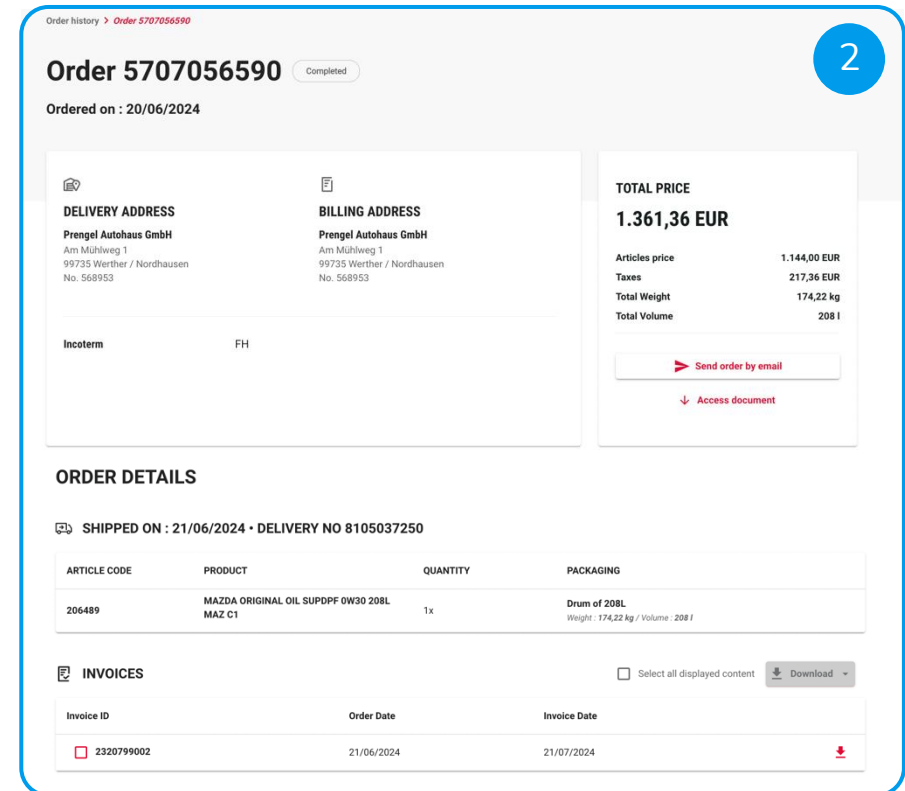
Order history > Order 5707056590

2

Order 5707056590 Completed

Ordered on : 20/06/2024

DELIVERY ADDRESS
Prengel Autohaus GmbH
Am Mühlweg 1
99735 Werther / Nordhausen
No. 568953

BILLING ADDRESS
Prengel Autohaus GmbH
Am Mühlweg 1
99735 Werther / Nordhausen
No. 568953

Incoterm FH

TOTAL PRICE
1.361,36 EUR

| | |
|---|---|
| Articles price | 1.144,00 EUR |
| Taxes | 217,36 EUR |
| Total Weight | 174,22 kg |
| Total Volume | 208 l |

Send order by email

Access document

ORDER DETAILS

SHIPPED ON : 21/06/2024 • DELIVERY NO 8105037250

| ARTICLE CODE | PRODUCT | QUANTITY | PACKAGING |
|---|---|---|---|
| 206489 | MAZDA ORIGINAL OIL SUPDPF 0W30 208L MAZ C1 | 1x | Drum of 208L Weight : 174,22 kg / Volume : 208 l |

INVOICES

Select all displayed content Download

| Invoice ID | Order Date | Invoice Date |
|---|---|---|
| 2320799002 | 21/06/2024 | 21/07/2024 |